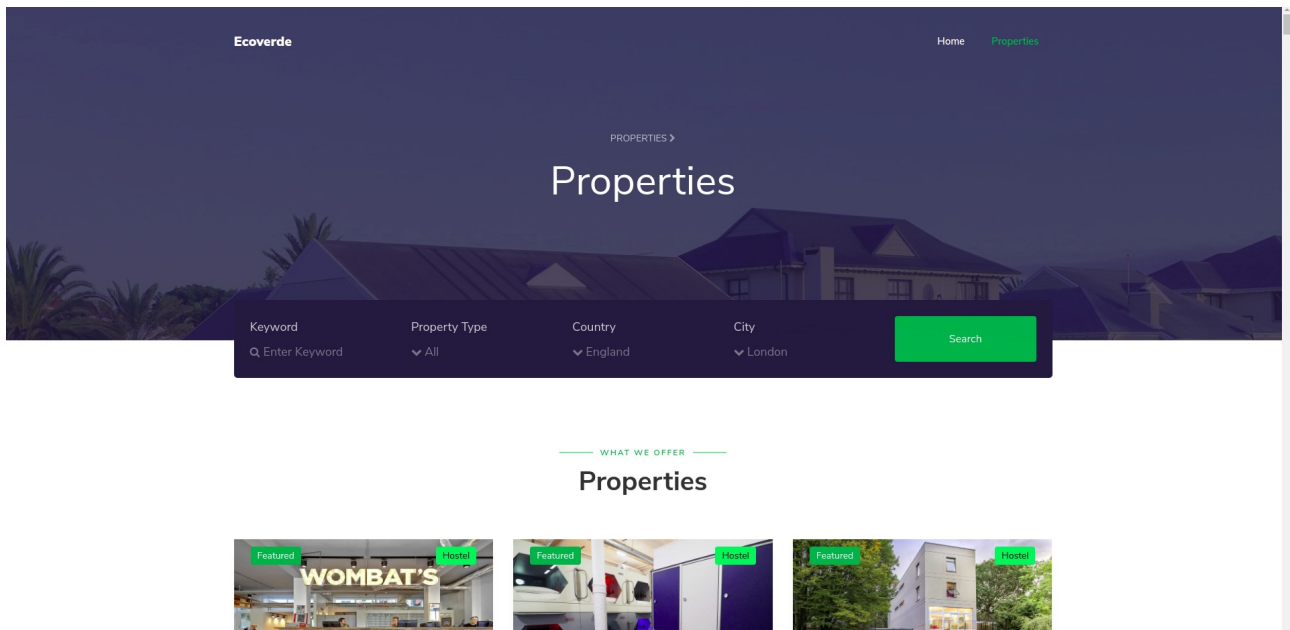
Ecoverde

Home Properties

PROPERTIES >

Properties

Keyword
Enter Keyword

Property Type
All

Country
England

City
London

Search

WHAT WE OFFER

Properties

Featured Hostel
WOMBAT'S

Featured Hostel

Featured Hostel